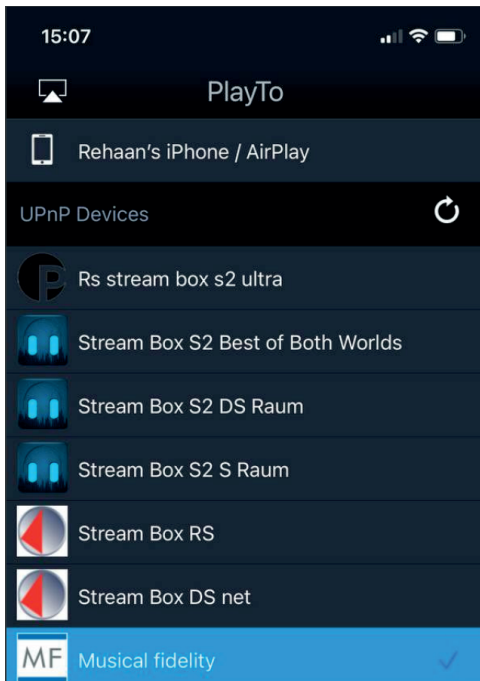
15:07

PlayTo

Rehaan's iPhone / AirPlay

UPnP Devices

Rs stream box s2 ultra

Stream Box S2 Best of Both Worlds

Stream Box S2 DS Raum

Stream Box S2 S Raum

Stream Box RS

Stream Box DS net

MF Musical fidelity